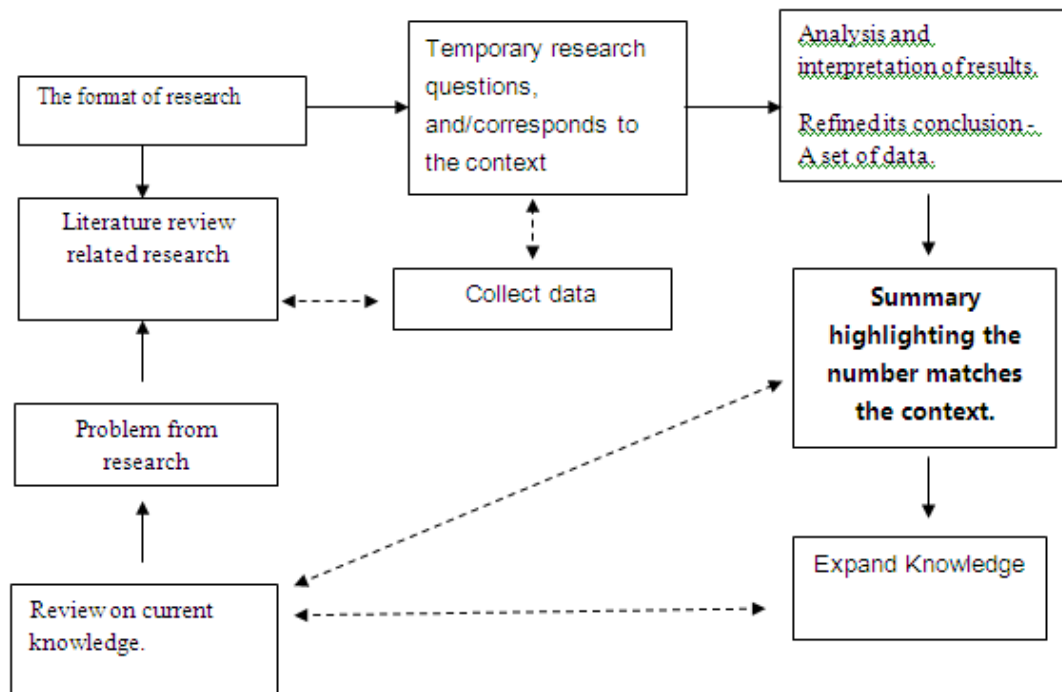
The format of research

Temporary research questions, and/corresponds to the context

Analysis and interpretation of results.

Refined its conclusion - A set of data.

Literature review related research

Collect data

Summary highlighting the number matches the context.

Problem from research

Expand Knowledge

Review on current knowledge.